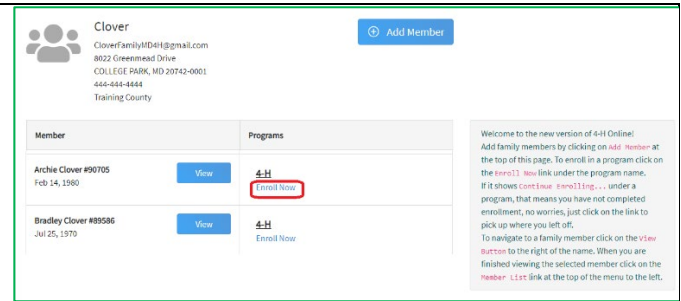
Clover

CloverFamilyMD4H@gmail.com
8022 Greenmead Drive
COLLEGE PARK, MD 20742-0001
444-444-4444
Training County

Add Member

| Member | | Programs |
|---|---|---|
| Archie Clover #90705 Feb 14, 1980 | View | 4-H Enroll Now |
| Bradley Clover #89586 Jul 25, 1970 | View | 4-H Enroll Now |

Welcome to the new version of 4-H Online! Add family members by clicking on Add Member at the top of this page. To enroll in a program click on the Enroll Now link under the program name. If it shows Continue Enrolling... under a program, that means you have not completed enrollment, no worries, just click on the link to pick up where you left off. To navigate to a family member click on the View Button to the right of the name. When you are finished viewing the selected member click on the Member List link at the top of the menu to the left.